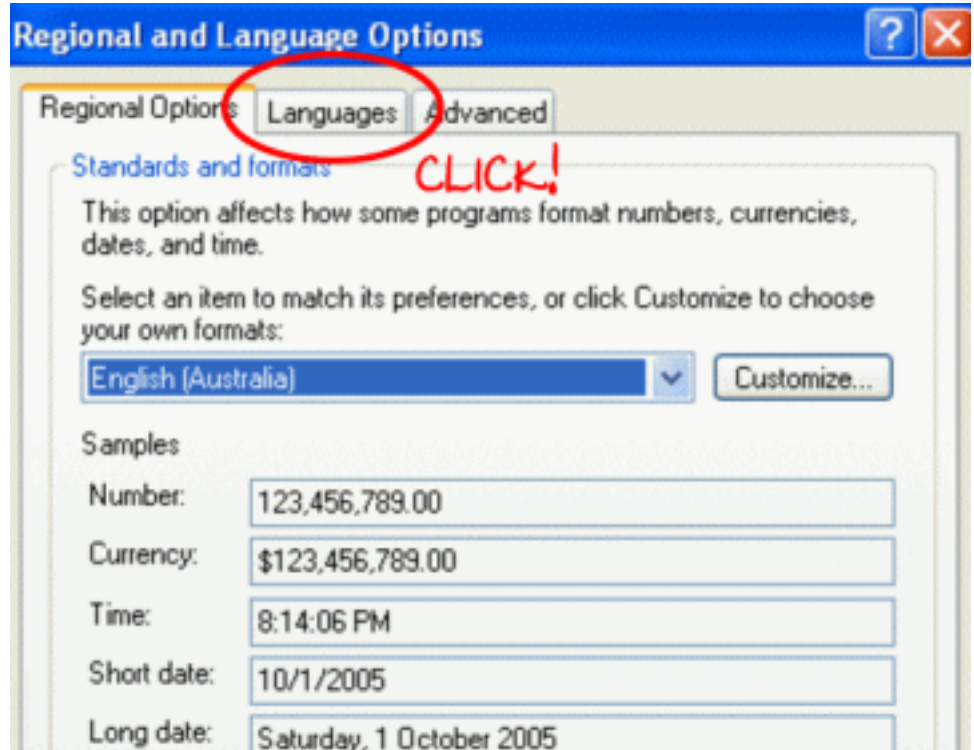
Regional and Language Options

Regional Options | Languages | Advanced

CLICK!

Standards and formats

This option affects how some programs format numbers, currencies, dates, and time.

Select an item to match its preferences, or click Customize to choose your own formats:

English (Australia)

Customize...

Samples

| | |
|---|---|
| Number: | 123,456,789.00 |
| Currency: | $123,456,789.00 |
| Time: | 8:14:06 PM |
| Short date: | 10/1/2005 |
| Long date: | Saturday, 1 October 2005 |